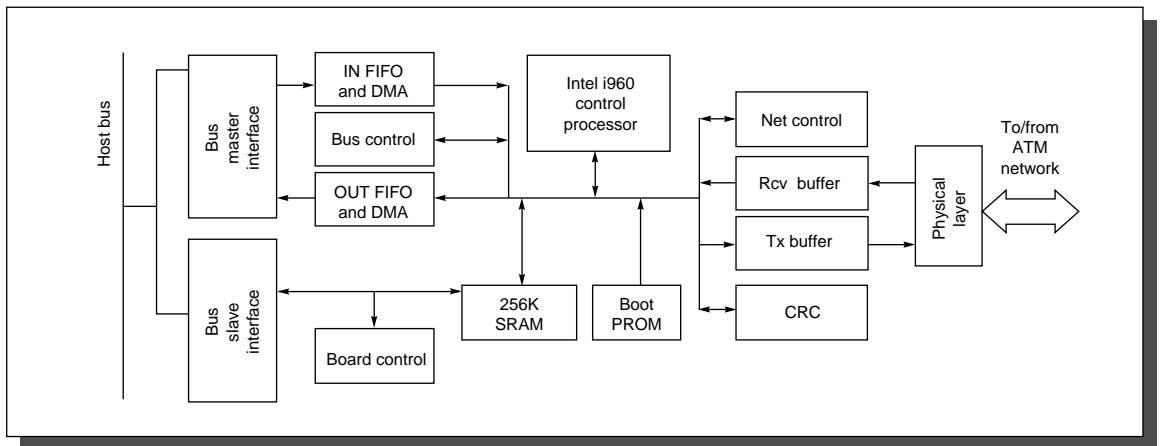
Host bus

Bus master interface

Bus slave interface

IN FIFO and DMA

Bus control

OUT FIFO and DMA

Board control

256K SRAM

Boot PROM

Intel i960 control processor

Net control

Rcv buffer

Tx buffer

CRC

Physical layer

To/from ATM network